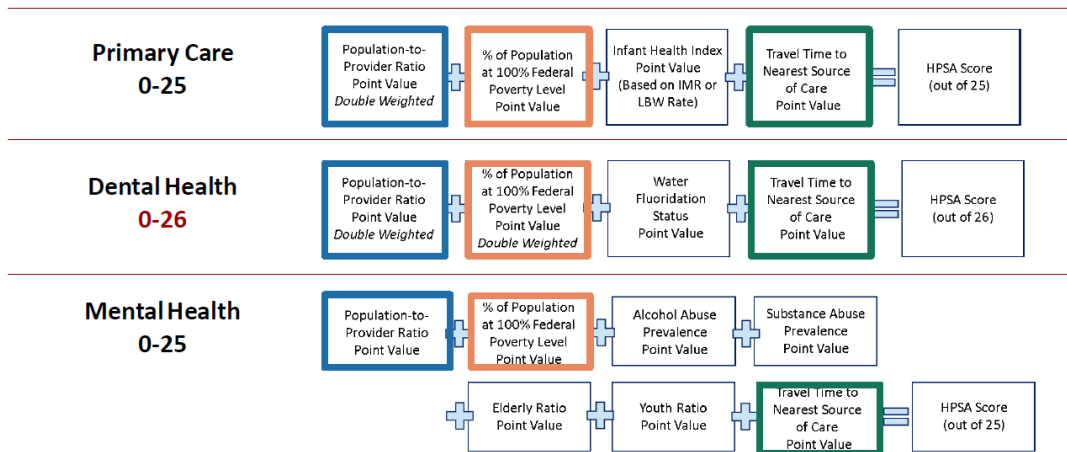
Primary Care
0-25

Population-to-Provider Ratio Point Value *Double Weighted*

% of Population at 100% Federal Poverty Level Point Value

Infant Health Index Point Value (Based on IMR or LBW Rate)

Travel Time to Nearest Source of Care Point Value

HPSA Score (out of 25)

Dental Health
0-26

Population-to-Provider Ratio Point Value *Double Weighted*

% of Population at 100% Federal Poverty Level Point Value *Double Weighted*

Water Fluoridation Status Point Value

Travel Time to Nearest Source of Care Point Value

HPSA Score (out of 26)

Mental Health
0-25

Population-to-Provider Ratio Point Value

% of Population at 100% Federal Poverty Level Point Value

Alcohol Abuse Prevalence Point Value

Substance Abuse Prevalence Point Value

Elderly Ratio Point Value

Youth Ratio Point Value

Travel Time to Nearest Source of Care Point Value

HPSA Score (out of 25)